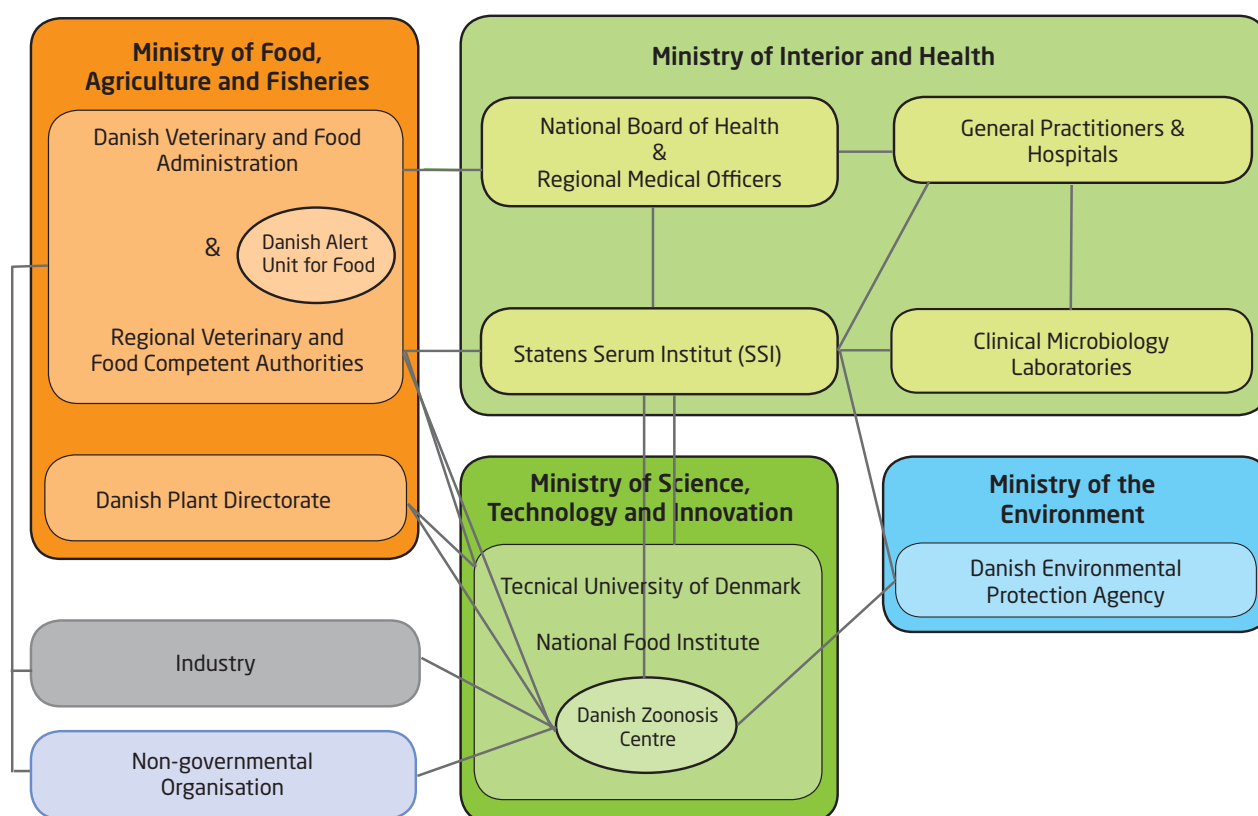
Ministry of Food, Agriculture and Fisheries

Danish Veterinary and Food Administration

&

Danish Alert Unit for Food

Regional Veterinary and Food Competent Authorities

Danish Plant Directorate

Ministry of Interior and Health

National Board of Health & Regional Medical Officers

General Practitioners & Hospitals

Statens Serum Institut (SSI)

Clinical Microbiology Laboratories

Ministry of Science, Technology and Innovation

Tecnical University of Denmark

National Food Institute

Danish Zoonosis Centre

Ministry of the Environment

Danish Environmental Protection Agency

Industry

Non-governmental Organisation